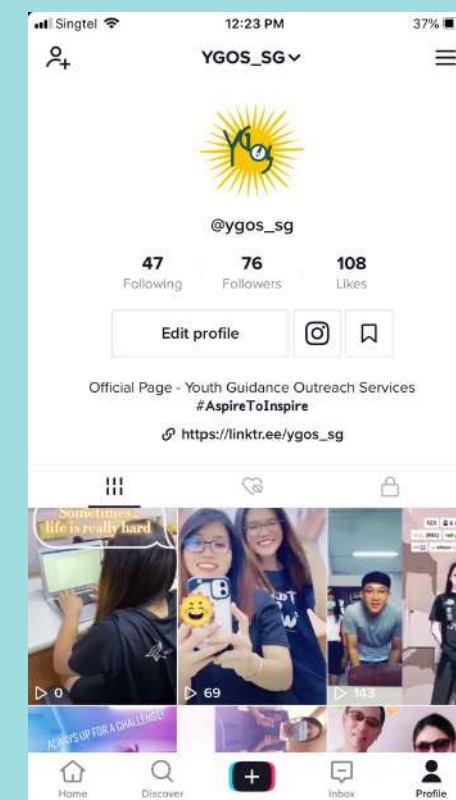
Singtel 12:23 PM 37%

YGOS_SG

YGOS

@ygos_sg

47 Following
76 Followers
108 Likes

Edit profile

Official Page - Youth Guidance Outreach Services
#AspireToInspire

https://linktr.ee/ygos_sg

Sometimes... life is really hard

0

69

143

ALWAYS UP FOR A CHALLENGE!

Home
Discover
Inbox
Profile